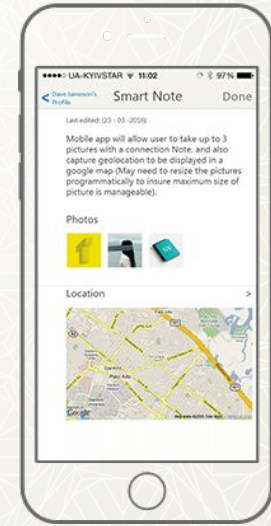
●●●●○ UA-KYIVSTAR 11:02 97%

< Dave Jameson's Profile Smart Note Done

Last edited: (23 - 03 - 2016)

Mobile app will allow user to take up to 3 pictures with a connection Note, and also capture geolocation to be displayed in a google map (May need to resize the pictures programmatically to insure maximum size of picture is manageable).

Photos

Location >

Palo Alto

Google

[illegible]